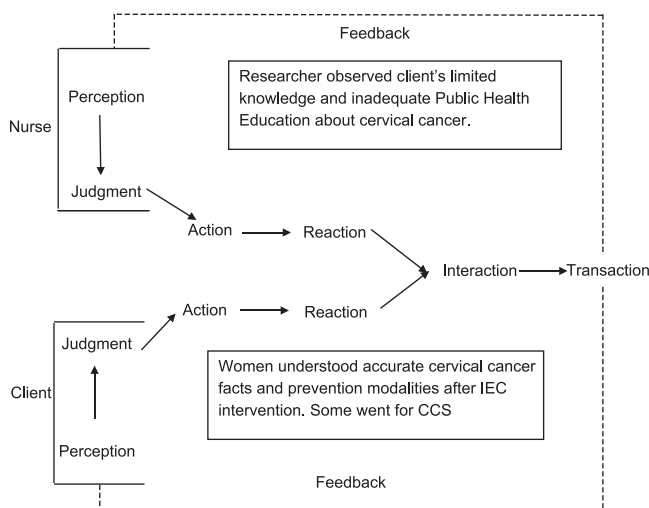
Feedback

Researcher observed client's limited knowledge and inadequate Public Health Education about cervical cancer.

Nurse

Perception

Judgment

Action

Reaction

Interaction

Transaction

Action

Reaction

Judgment

Client

Perception

Women understood accurate cervical cancer facts and prevention modalities after IEC intervention. Some went for CCS

Feedback